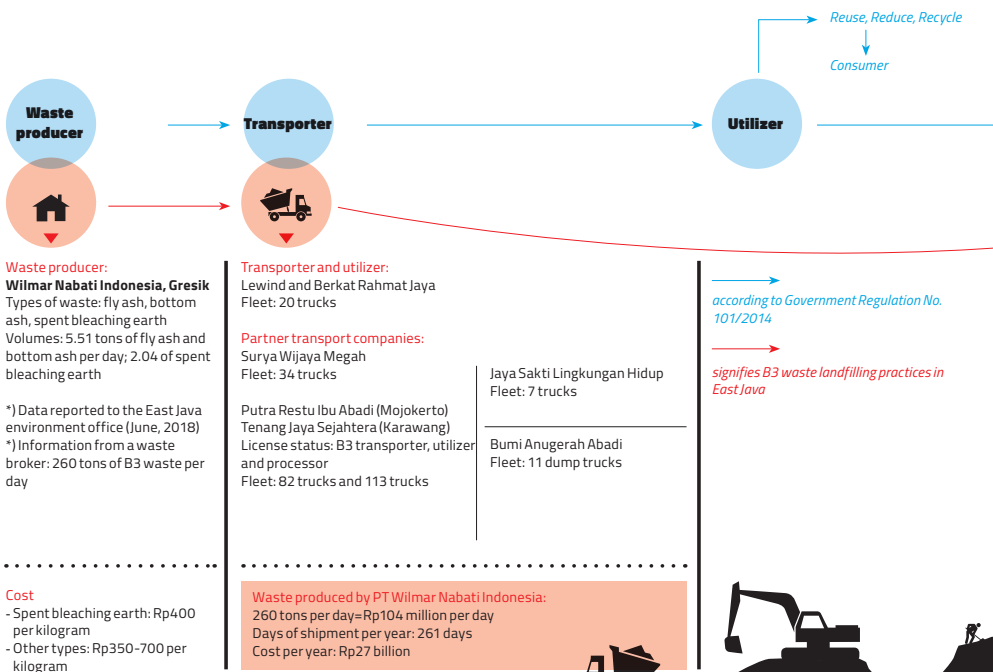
Reuse, Reduce, Recycle

Consumer

Waste producer

Transporter

Utilizer

Waste producer:
**Wilmar Nabati Indonesia, Gresik**
Types of waste: fly ash, bottom ash, spent bleaching earth
Volumes: 5.51 tons of fly ash and bottom ash per day; 2.04 of spent bleaching earth

*) Data reported to the East Java environment office (June, 2018)
*) Information from a waste broker: 260 tons of B3 waste per day

Transporter and utilizer:
Lewind and Berkat Rahmat Jaya
Fleet: 20 trucks

Partner transport companies:
Surya Wijaya Megah
Fleet: 34 trucks

Putra Restu Ibu Abadi (Mojokerto)
Tenang Jaya Sejahtera (Karawang)
License status: B3 transporter, utilizer and processor
Fleet: 82 trucks and 113 trucks

Jaya Sakti Lingkungan Hidup
Fleet: 7 trucks

Bumi Anugerah Abadi
Fleet: 11 dump trucks

according to Government Regulation No. 101/2014

signifies B3 waste landfilling practices in East Java

Cost
- Spent bleaching earth: Rp400 per kilogram
- Other types: Rp350-700 per kilogram

Waste produced by PT Wilmar Nabati Indonesia:
260 tons per day=Rp104 million per day
Days of shipment per year: 261 days
Cost per year: Rp27 billion